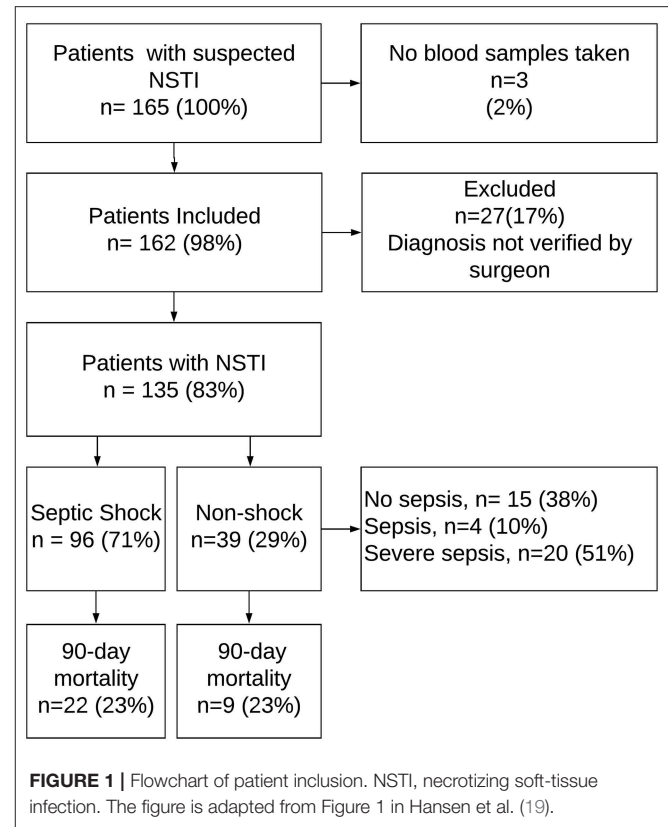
Patients with suspected NSTI
n= 165 (100%)

No blood samples taken
n=3
(2%)

Patients Included
n= 162 (98%)

Excluded
n=27(17%)
Diagnosis not verified by surgeon

Patients with NSTI
n = 135 (83%)

Septic Shock
n = 96 (71%)

Non-shock
n=39 (29%)

No sepsis, n= 15 (38%)
Sepsis, n=4 (10%)
Severe sepsis, n=20 (51%)

90-day mortality
n=22 (23%)

90-day mortality
n=9 (23%)

**FIGURE 1 |** Flowchart of patient inclusion. NSTI, necrotizing soft-tissue infection. The figure is adapted from Figure 1 in Hansen et al. (19).